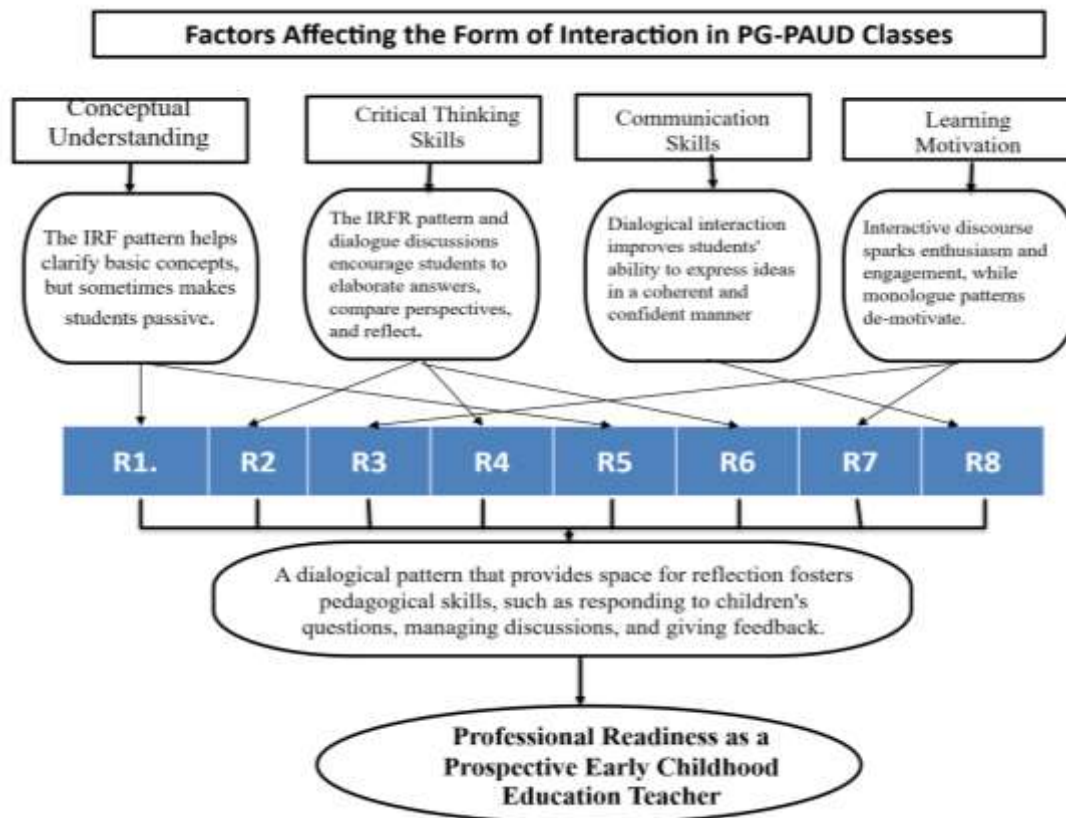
Factors Affecting the Form of Interaction in PG-PAUD Classes

Conceptual Understanding

Critical Thinking Skills

Communication Skills

Learning Motivation

The IRF pattern helps clarify basic concepts, but sometimes makes students passive.

The IRFR pattern and dialogue discussions encourage students to elaborate answers, compare perspectives, and reflect.

Dialogical interaction improves students' ability to express ideas in a coherent and confident manner

Interactive discourse sparks enthusiasm and engagement, while monologue patterns de-motivate.

| R1. | R2 | R3 | R4 | R5 | R6 | R7 | R8 |
|---|---|---|---|---|---|---|---|

A dialogical pattern that provides space for reflection fosters pedagogical skills, such as responding to children's questions, managing discussions, and giving feedback.

Professional Readiness as a Prospective Early Childhood Education Teacher